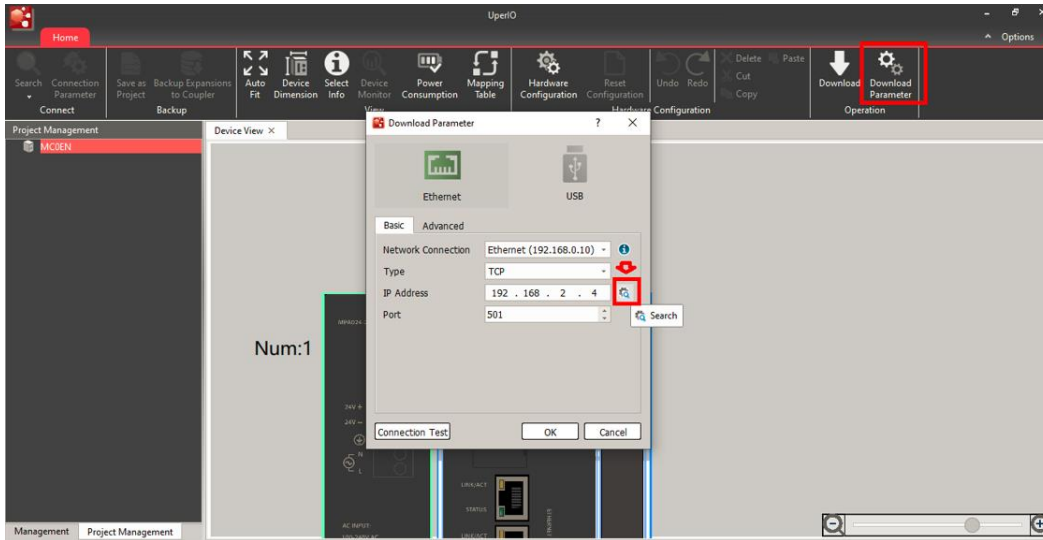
UperIO

Home

Options

Search | Connection Parameter | Connect

Save as Project | Backup Expansions to Coupler | Backup

Auto Fit | Device Dimension | Select Info | Device Monitor | View

Power Consumption | Mapping Table

Hardware Configuration | Reset Configuration

Undo | Redo | Delete | Paste | Cut | Copy | Hardware Configuration

Download | Download Parameter | Operation

Project Management

MC0EN

Device View ×

Num:1

Download Parameter ? ×

Ethernet

USB

Basic | Advanced

| | |
|---|---|
| Network Connection | Ethernet (192.168.0.10) |
| Type | TCP |
| IP Address | 192 . 168 . 2 . 4 |
| Port | 501 |

Search

Connection Test

OK

Cancel

24V +
24V −

AC INPUT

LINK/ACT

STATUS

ETHERNET

Management | Project Management